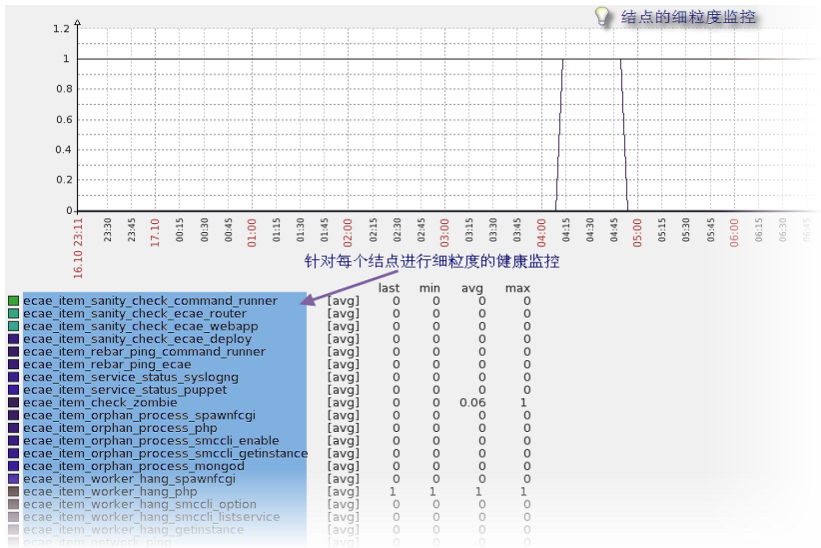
结点的细粒度监控

1.2
1
0.8
0.6
0.4
0.2
0

16.10 23:11
23:30
23:45
17.10
00:15
00:30
00:45
01:00
01:15
01:30
01:45
02:00
02:15
02:30
02:45
03:00
03:15
03:30
03:45
04:00
04:15
04:30
04:45
05:00
05:15
05:30
05:45
06:00
06:15
06:30
06:45

针对每个结点进行细粒度的健康监控

| | | last | min | avg | max |
|---|---|---|---|---|---|
| ecae_item_sanity_check_command_runner | [avg] | 0 | 0 | 0 | 0 |
| ecae_item_sanity_check_ecae_router | [avg] | 0 | 0 | 0 | 0 |
| ecae_item_sanity_check_ecae_webapp | [avg] | 0 | 0 | 0 | 0 |
| ecae_item_sanity_check_ecae_deploy | [avg] | 0 | 0 | 0 | 0 |
| ecae_item_rebar_ping_command_runner | [avg] | 0 | 0 | 0 | 0 |
| ecae_item_rebar_ping_ecae | [avg] | 0 | 0 | 0 | 0 |
| ecae_item_service_status_syslogng | [avg] | 0 | 0 | 0 | 0 |
| ecae_item_service_status_puppet | [avg] | 0 | 0 | 0 | 0 |
| ecae_item_check_zombie | [avg] | 0 | 0 | 0.06 | 1 |
| ecae_item_orphan_process_spawnfcgi | [avg] | 0 | 0 | 0 | 0 |
| ecae_item_orphan_process_php | [avg] | 0 | 0 | 0 | 0 |
| ecae_item_orphan_process_smccli_enable | [avg] | 0 | 0 | 0 | 0 |
| ecae_item_orphan_process_smccli_getinstance | [avg] | 0 | 0 | 0 | 0 |
| ecae_item_orphan_process_mongod | [avg] | 0 | 0 | 0 | 0 |
| ecae_item_worker_hang_spawnfcgi | [avg] | 0 | 0 | 0 | 0 |
| ecae_item_worker_hang_php | [avg] | 1 | 1 | 1 | 1 |
| ecae_item_worker_hang_smccli_option | [avg] | 0 | 0 | 0 | 0 |
| ecae_item_worker_hang_smccli_listservice | [avg] | 0 | 0 | 0 | 0 |
| ecae_item_worker_hang_getinstance | [avg] | 0 | 0 | 0 | 0 |
| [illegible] | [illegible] | | | | |